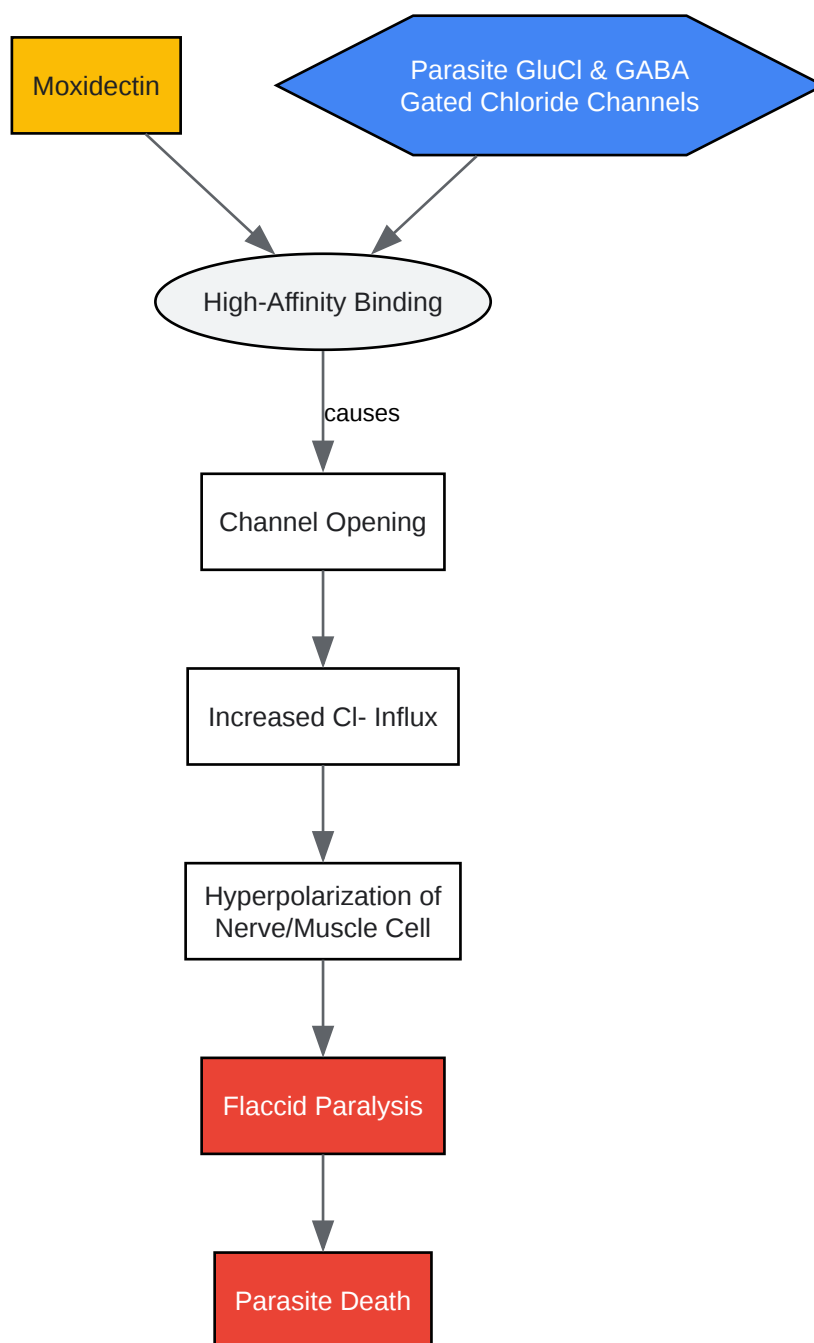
Moxidectin

Parasite GluCl & GABA Gated Chloride Channels

High-Affinity Binding

causes

Channel Opening

Increased Cl- Influx

Hyperpolarization of Nerve/Muscle Cell

Flaccid Paralysis

Parasite Death